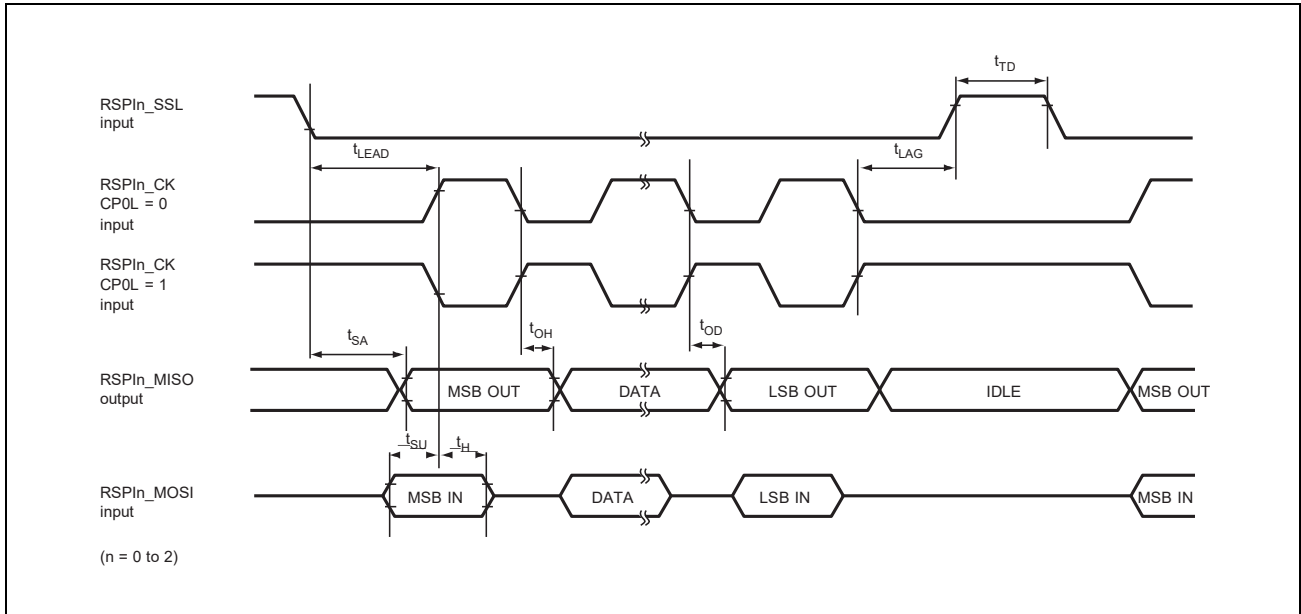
$t_{TD}$

RSPIn_SSL input

$t_{LEAD}$

$t_{LAG}$

RSPIn_CK CP0L = 0 input

RSPIn_CK CP0L = 1 input

$t_{OH}$

$t_{OD}$

$t_{SA}$

RSPIn_MISO output

MSB OUT

DATA

LSB OUT

IDLE

MSB OUT

$t_{SU}$

$t_{H}$

RSPIn_MOSI input

MSB IN

DATA

LSB IN

MSB IN

(n = 0 to 2)